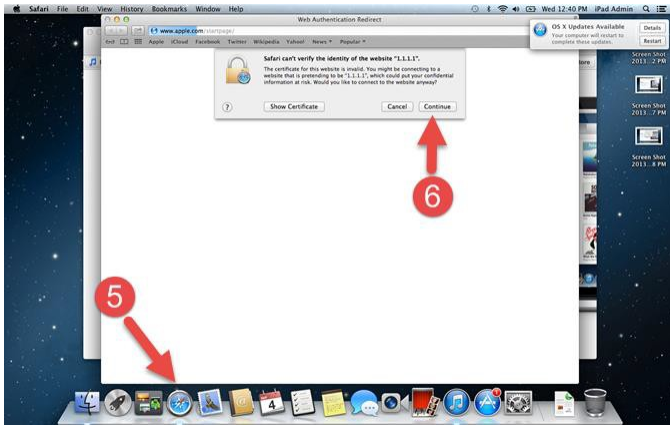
Safari File Edit View History Bookmarks Window Help

Wed 12:40 PM iPad Admin

Web Authentication Redirect

www.apple.com/startpage/

Apple iCloud Facebook Twitter Wikipedia Yahoo! News Popular

OS X Updates Available
Your computer will restart to complete these updates.

Details

Restart

Safari can't verify the identity of the website "1.1.1.1".

The certificate for this website is invalid. You might be connecting to a website that is pretending to be "1.1.1.1", which could put your confidential information at risk. Would you like to connect to the website anyway?

?

Show Certificate

Cancel

Continue

Store

Screen Shot 2013...2 PM

Screen Shot 2013...7 PM

Screen Shot 2013...8 PM

6

5

4